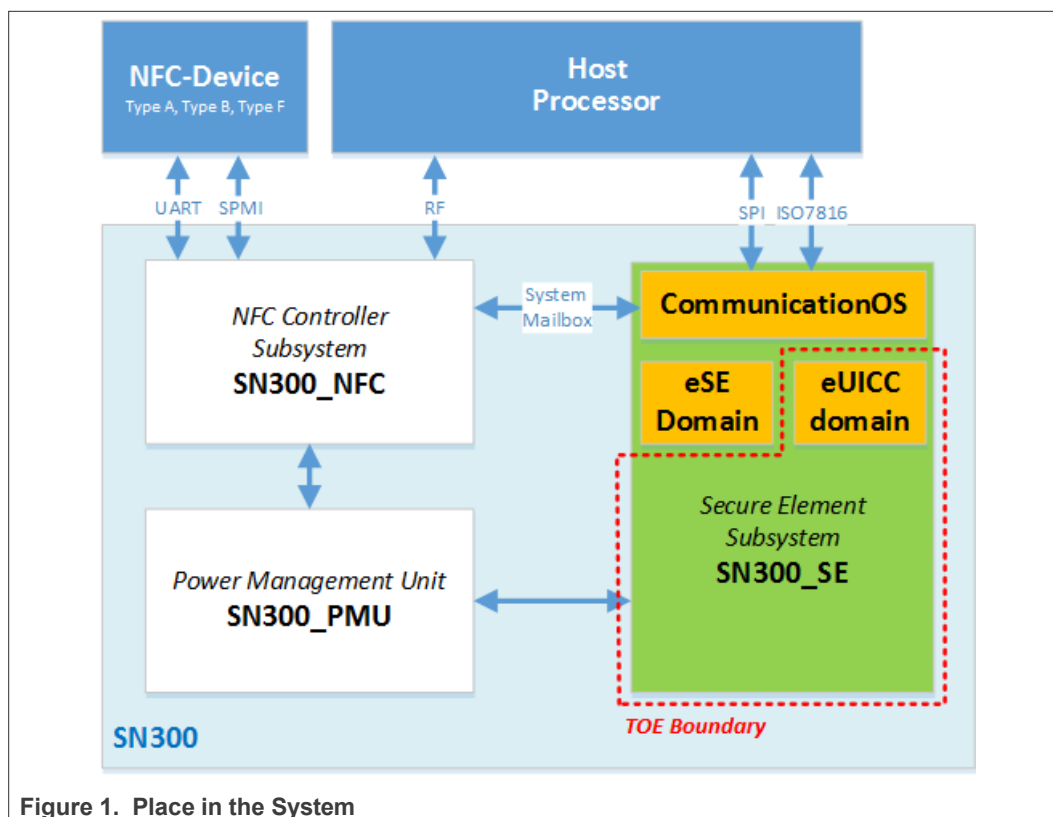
NFC-Device
Type A, Type B, Type F

Host Processor

UART SPMI

RF

SPI ISO7816

NFC Controller Subsystem
SN300_NFC

System Mailbox

CommunicationOS

eSE Domain

eUICC domain

Secure Element Subsystem
SN300_SE

Power Management Unit
SN300_PMU

SN300

TOE Boundary

Figure 1. Place in the System